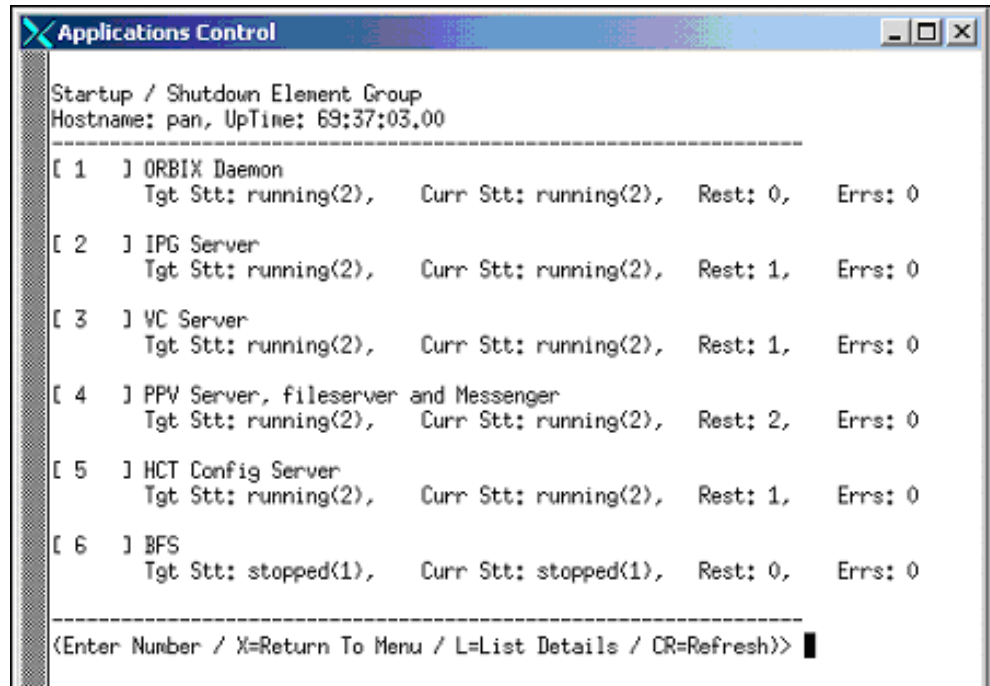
Applications Control

Startup / Shutdown Element Group
Hostname: pan, UpTime: 69:37:03.00

------------------------------------------------------------------------

[ 1 ] ORBIX Daemon
Tgt Stt: running(2), Curr Stt: running(2), Rest: 0, Errs: 0

[ 2 ] IPG Server
Tgt Stt: running(2), Curr Stt: running(2), Rest: 1, Errs: 0

[ 3 ] VC Server
Tgt Stt: running(2), Curr Stt: running(2), Rest: 1, Errs: 0

[ 4 ] PPV Server, fileserver and Messenger
Tgt Stt: running(2), Curr Stt: running(2), Rest: 2, Errs: 0

[ 5 ] HCT Config Server
Tgt Stt: running(2), Curr Stt: running(2), Rest: 1, Errs: 0

[ 6 ] BFS
Tgt Stt: stopped(1), Curr Stt: stopped(1), Rest: 0, Errs: 0

------------------------------------------------------------------------

(Enter Number / X=Return To Menu / L=List Details / CR=Refresh)>>